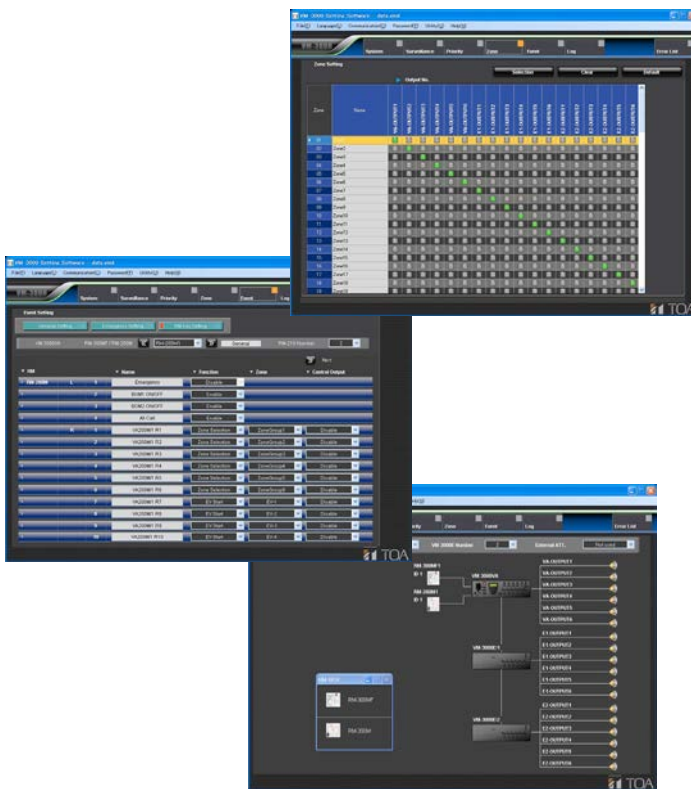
VM-3000 Setting Software - data.vmd

File(F) Language(L) Communication(C) Password(P) Utility(U) Help(H)

System Surveillance Priority Zone Event Log Error List

Zone Setting

Output No.

Selection Clear Default

| Zone | Name |
|---|---|
| 01 | Zone1 |
| 02 | Zone2 |
| 03 | Zone3 |
| 04 | Zone4 |
| 05 | Zone5 |
| 06 | Zone6 |
| 07 | Zone7 |
| 08 | Zone8 |
| 09 | Zone9 |
| 10 | Zone10 |
| 11 | Zone11 |
| 12 | Zone12 |
| 13 | Zone13 |
| 14 | Zone14 |
| 15 | Zone15 |
| 16 | Zone16 |
| 17 | Zone17 |
| 18 | Zone18 |
| 19 | Zone19 |

TOA

VM-3000 Setting Software - data.vmd

File(F) Language(L) Communication(C) Password(P) Utility(U) Help(H)

System Surveillance Priority Zone Event Log

Event Setting

General Setting Emergency Setting RM Key Setting

VM-3000VA RM-300MF / RM-200M RM-200M

General RM-210 Number

| RM | | | Name | Function | Zone | Control Output |
|---|---|---|---|---|---|---|
| RM-200M | 1 | 1 | Emergency | Disable | | |
| | | 2 | BGM1 ON/OFF | Enable | | |
| | | 3 | BGM2 ON/OFF | Enable | | |
| | | 4 | All Call | Enable | | |
| | 2 | 1 | VA200M1 R1 | Zone Selection | ZoneGroup1 | Disable |
| | | 2 | VA200M1 R2 | Zone Selection | ZoneGroup2 | Disable |
| | | 3 | VA200M1 R3 | Zone Selection | ZoneGroup3 | Disable |
| | | 4 | VA200M1 R4 | Zone Selection | ZoneGroup4 | Disable |
| | | 5 | VA200M1 R5 | Zone Selection | ZoneGroup5 | Disable |
| | | 6 | VA200M1 R6 | Zone Selection | ZoneGroup6 | Disable |
| | | 7 | VA200M1 R7 | EV Start | EV-1 | Disable |
| | | 8 | VA200M1 R8 | EV Start | EV-2 | Disable |
| | | 9 | VA200M1 R9 | EV Start | EV-3 | Disable |
| | | 10 | VA200M1 R10 | EV Start | EV-4 | Disable |

TOA

Zone Event Log Error List

VM-3000 Number External ATT Not used

RM-300MF ID-1 RM-200M ID-1 VM-3000VA VM-3000E1 VM-3000E2

VA-OUTPUT1 VA-OUTPUT2 VA-OUTPUT3 VA-OUTPUT4 VA-OUTPUT5 VA-OUTPUT6
E1-OUTPUT1 E1-OUTPUT2 E1-OUTPUT3 E1-OUTPUT4 E1-OUTPUT5 E1-OUTPUT6
E2-OUTPUT1 E2-OUTPUT2 E2-OUTPUT3 E2-OUTPUT4 E2-OUTPUT5 E2-OUTPUT6

RM-300MF
RM-200M

TOA